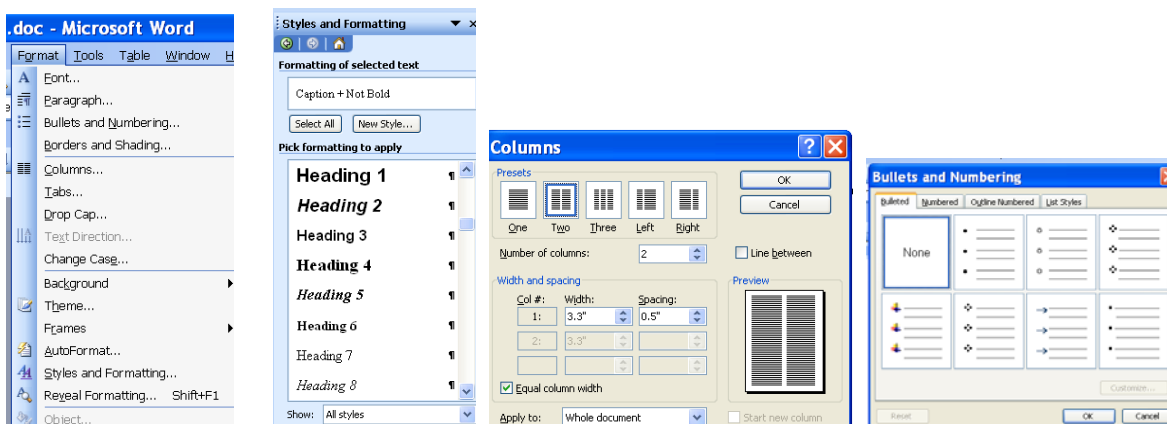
.doc - Microsoft Word

Format Tools Table Window H

Font...
Paragraph...
Bullets and Numbering...
Borders and Shading...
Columns...
Tabs...
Drop Cap...
Text Direction...
Change Case...
Background
Theme...
Frames
AutoFormat...
Styles and Formatting...
Reveal Formatting... Shift+F1
Object...

Styles and Formatting

Formatting of selected text

Caption + Not Bold

Select All New Style...

Pick formatting to apply

Heading 1
Heading 2
Heading 3
Heading 4
Heading 5
Heading 6
Heading 7
Heading 8

Show: All styles

Columns

Presets
One Two Three Left Right

OK
Cancel

Number of columns: 2
Line between

Width and spacing
Col #: Width: Spacing:
1: 3.3" 0.5"
2: 3.3"

Preview

Equal column width

Apply to: Whole document
Start new column

Bullets and Numbering

Bulleted Numbered Outline Numbered List Styles

None

Customize...

Reset OK Cancel